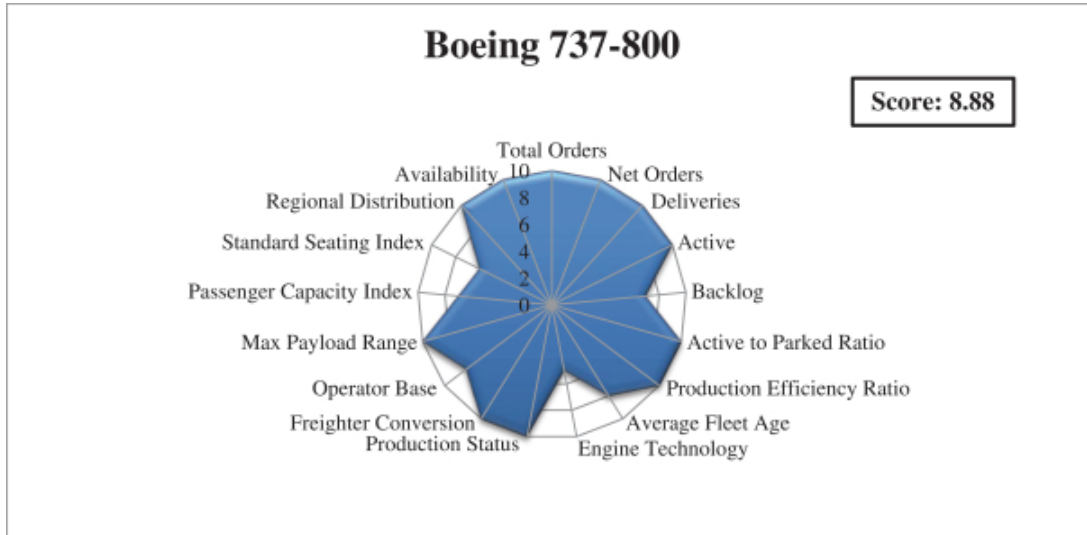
Boeing 737-800

Score: 8.88

Total Orders
Net Orders
Deliveries
Active
Backlog
Active to Parked Ratio
Production Efficiency Ratio
Average Fleet Age
Engine Technology
Production Status
Freighter Conversion
Operator Base
Max Payload Range
Passenger Capacity Index
Standard Seating Index
Regional Distribution
Availability

10
8
6
4
2
0